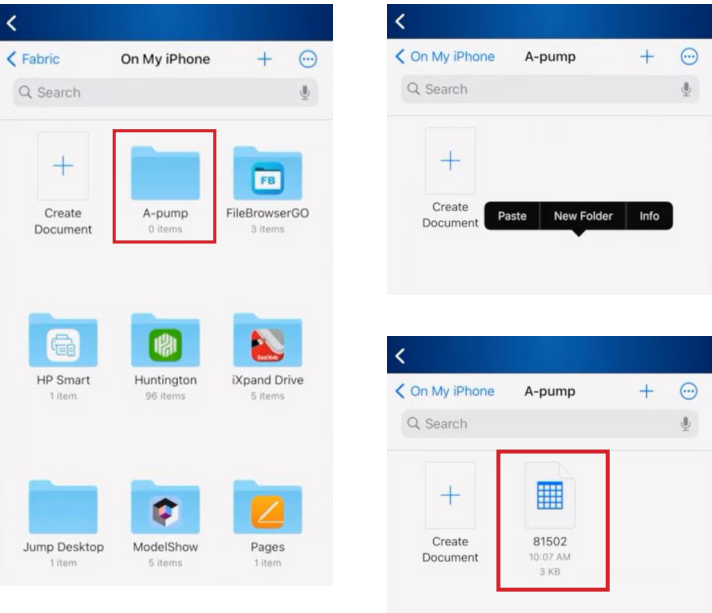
<

< Fabric On My iPhone + ⋯

Search

Create Document

A-pump
0 items

FB
FileBrowserGO
3 items

HP Smart
1 item

Huntington
96 items

iXpand Drive
5 items

Jump Desktop
1 item

ModelShow
5 items

Pages
1 item

<

< On My iPhone A-pump + ⋯

Search

Create Document

Paste New Folder Info

<

< On My iPhone A-pump + ⋯

Search

Create Document

81502
10:07 AM
3 KB